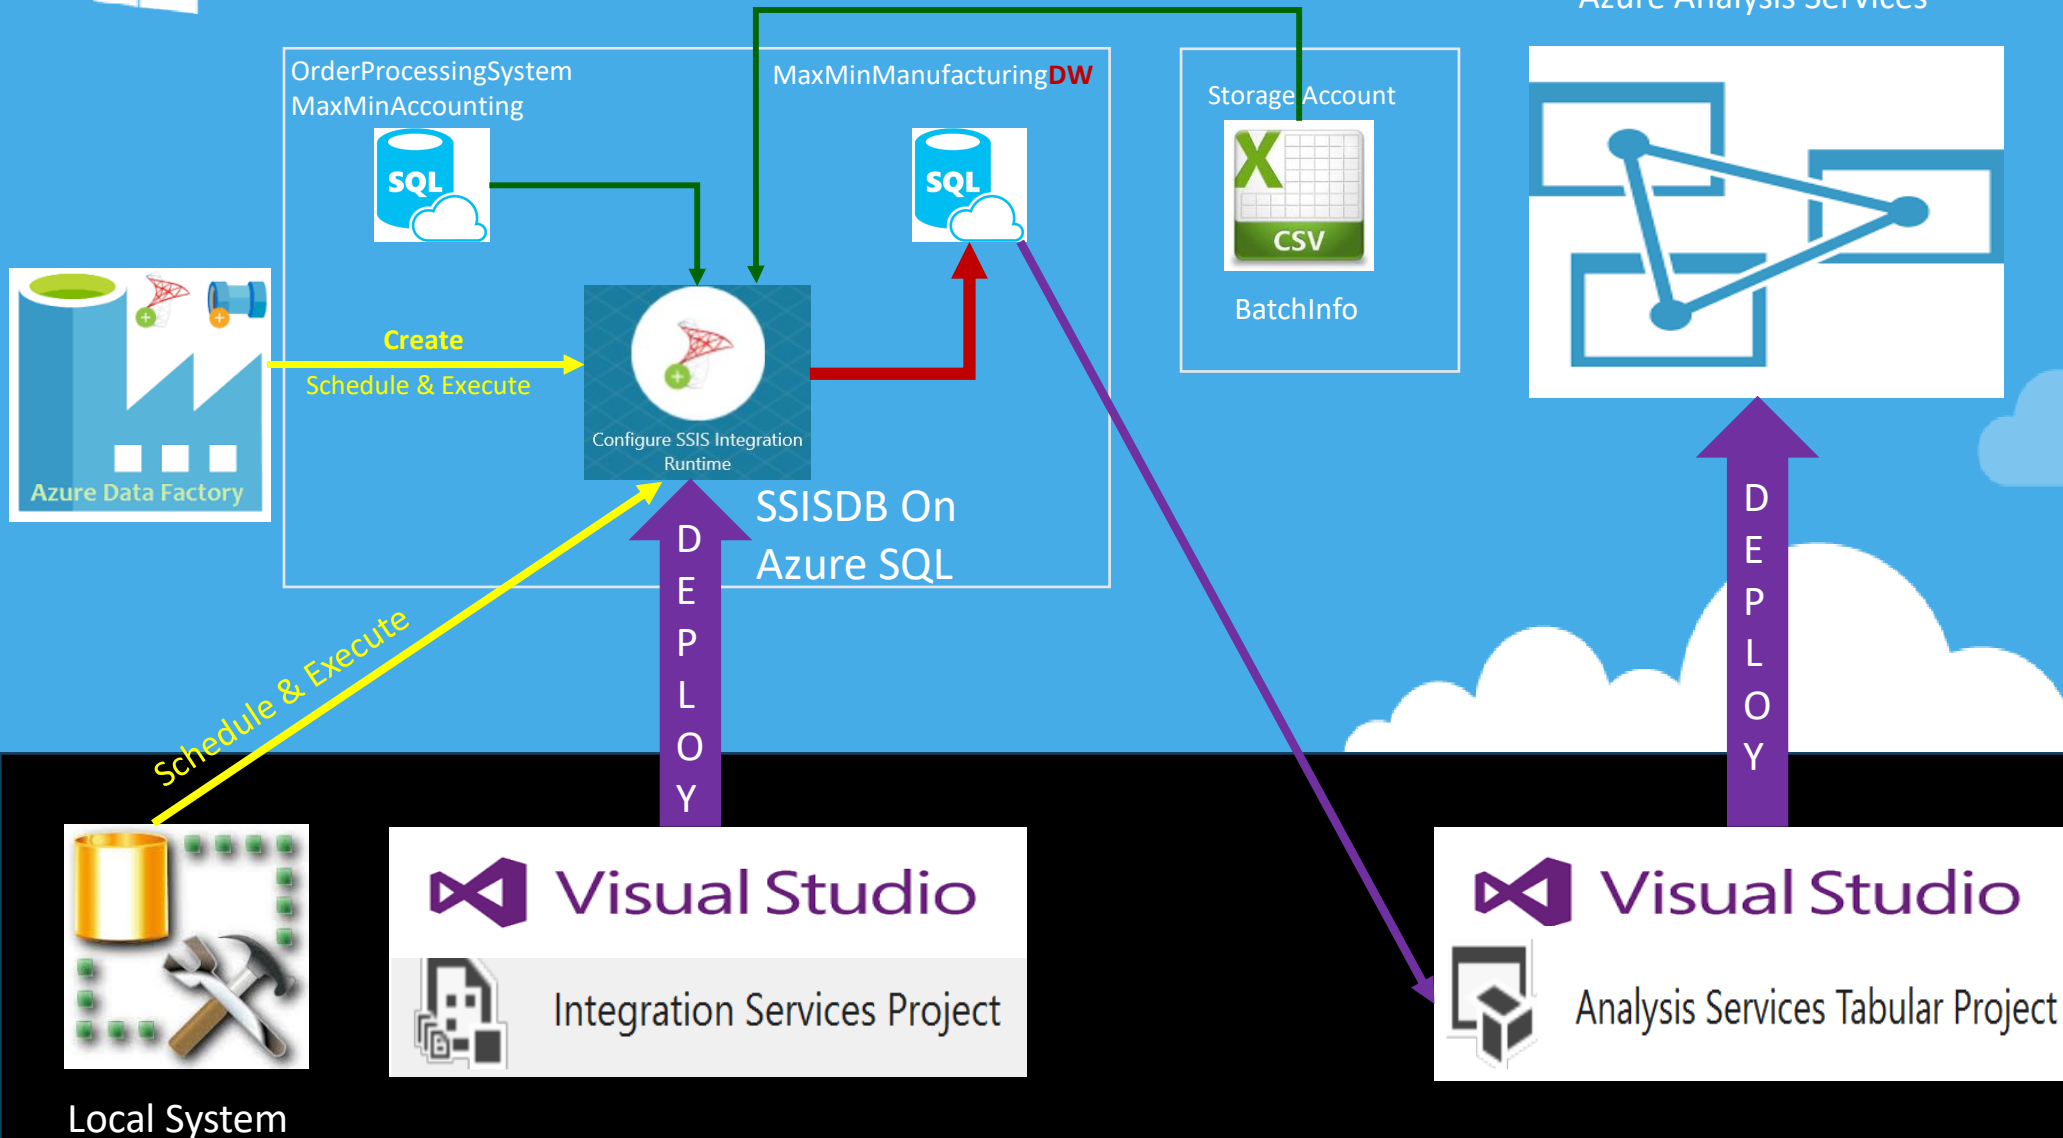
Azure Analysis Services

OrderProcessingSystem
MaxMinAccounting

SQL

MaxMinManufacturingDW

SQL

Storage Account

CSV

BatchInfo

Azure Data Factory

Create

Schedule & Execute

Configure SSIS Integration Runtime

SSISDB On Azure SQL

Schedule & Execute

D E P L O Y

D E P L O Y

Visual Studio

Integration Services Project

Visual Studio

Analysis Services Tabular Project

Local System